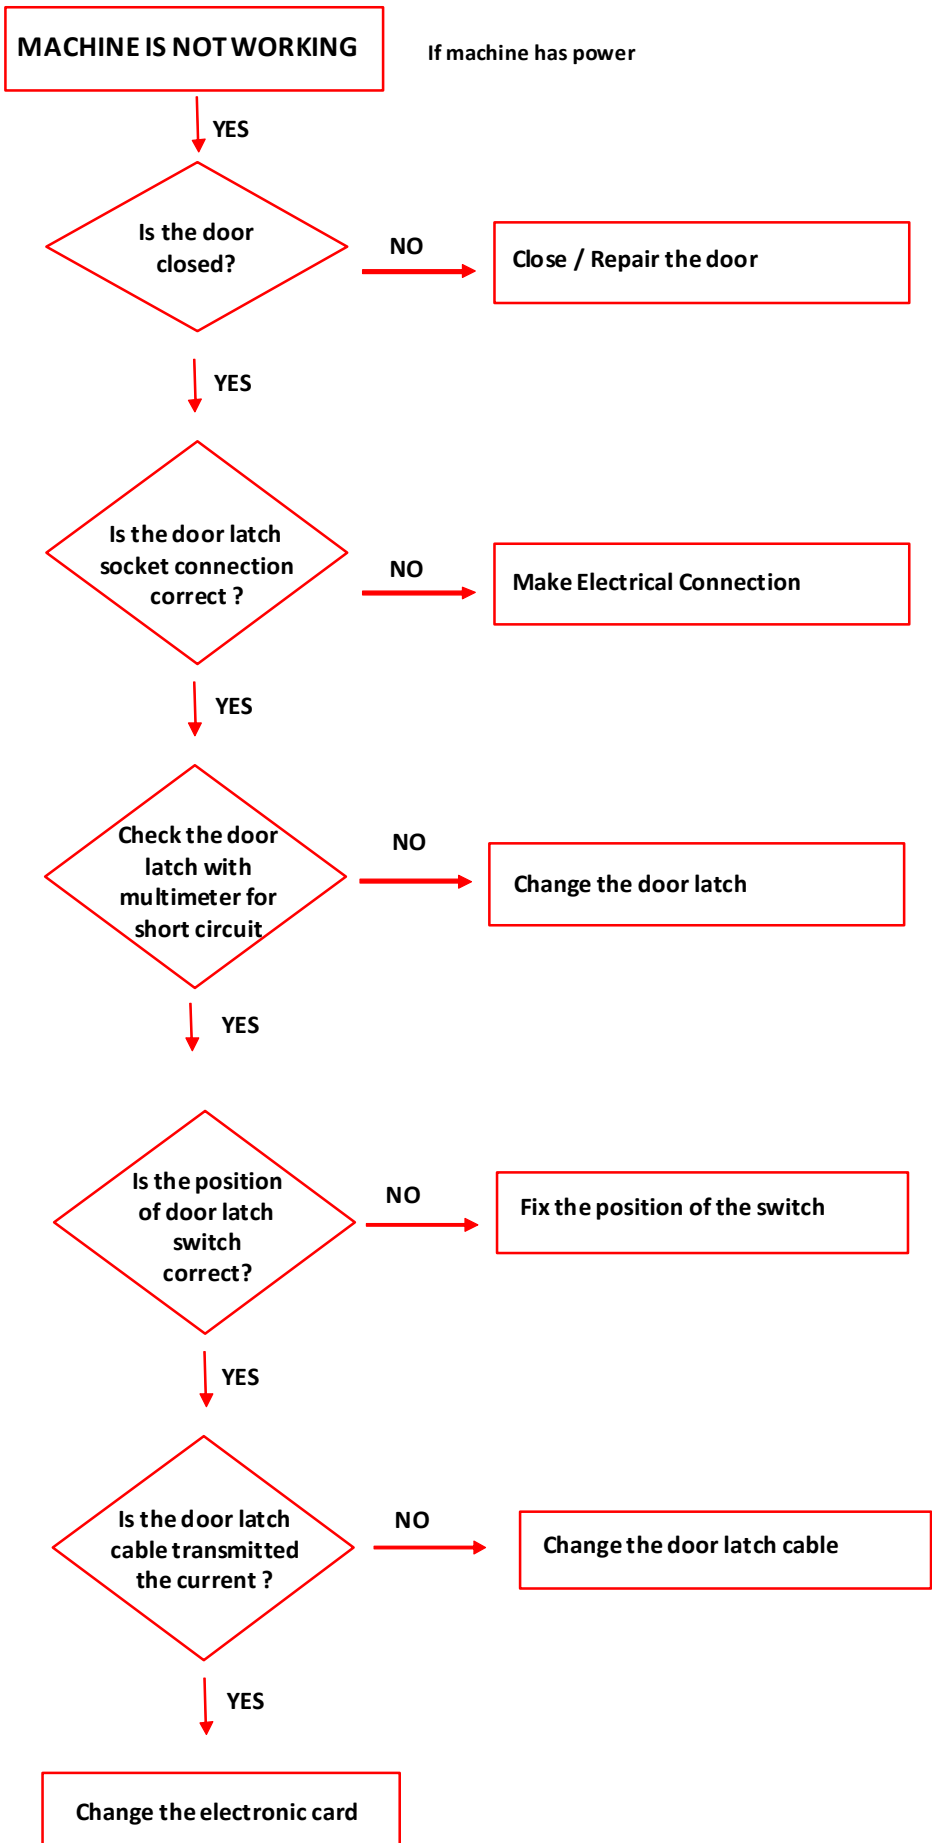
MACHINE IS NOT WORKING

If machine has power

YES

Is the door closed?

NO

Close / Repair the door

YES

Is the door latch socket connection correct ?

NO

Make Electrical Connection

YES

Check the door latch with multimeter for short circuit

NO

Change the door latch

YES

Is the position of door latch switch correct?

NO

Fix the position of the switch

YES

Is the door latch cable transmitted the current ?

NO

Change the door latch cable

YES

Change the electronic card